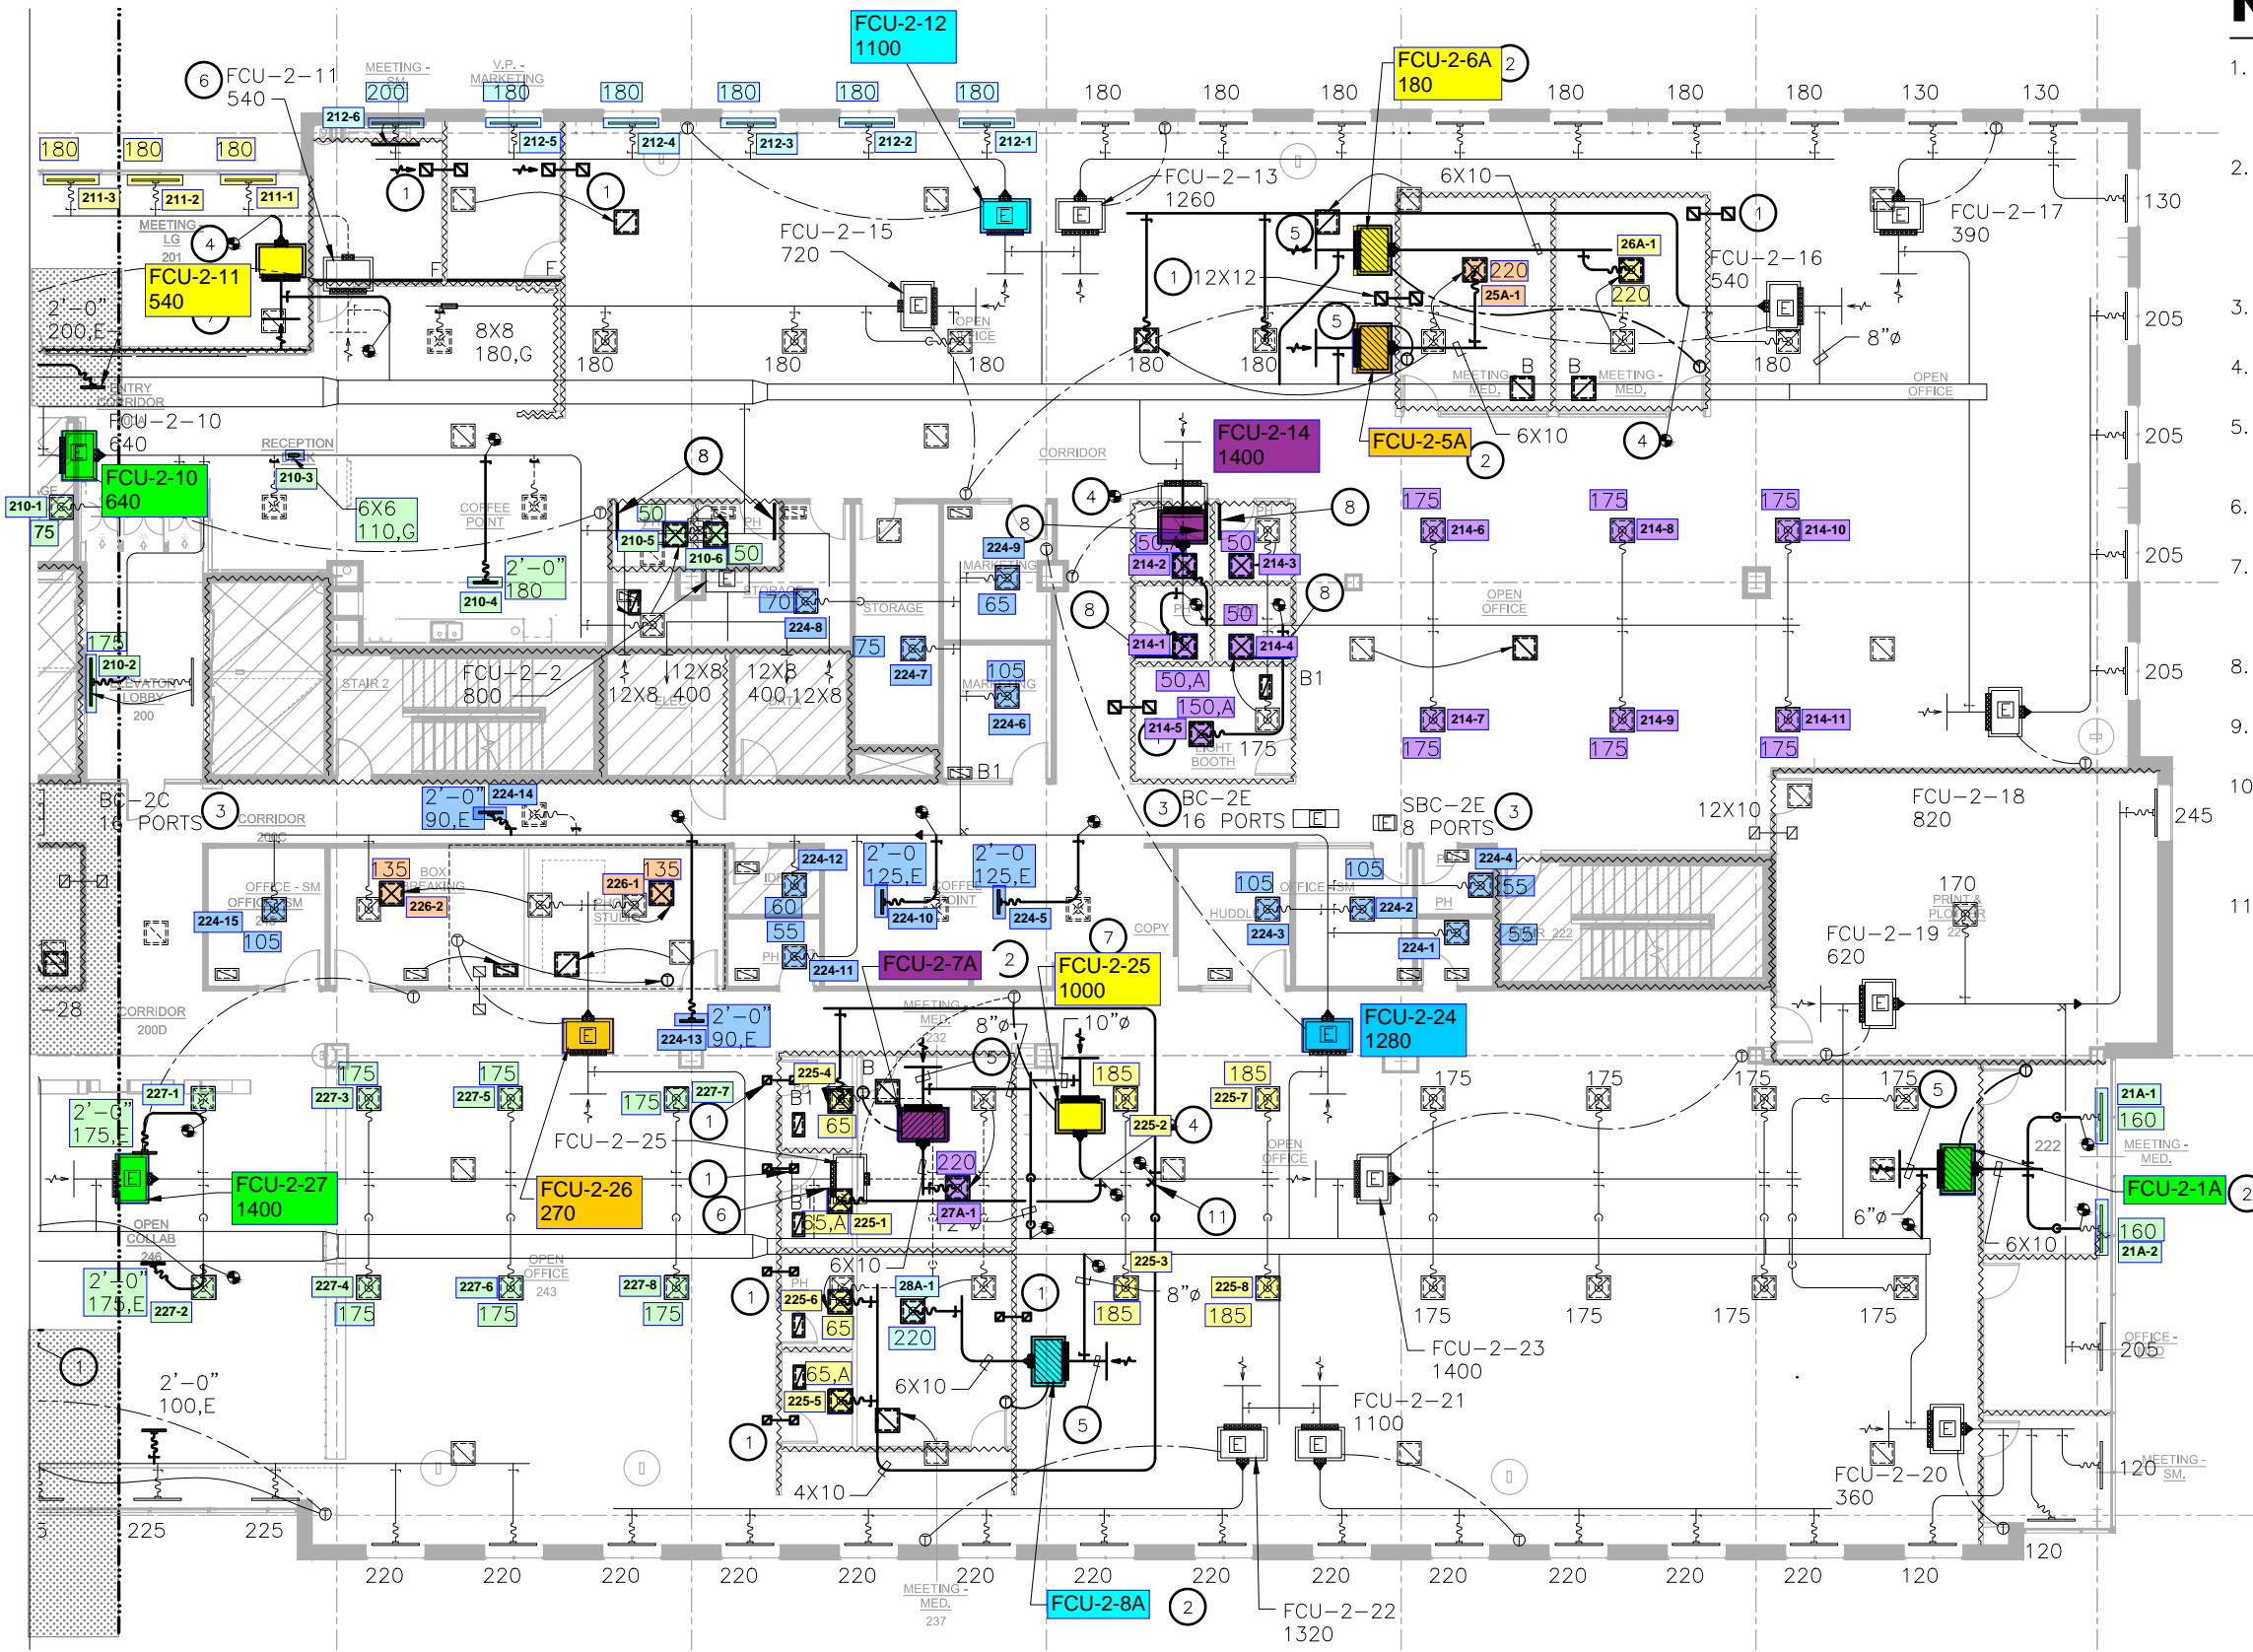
FCU-2-12
1100

FCU-2-6A
180

6 FCU-2-11
540

MEETING - SM.
V.P. - MARKETING

200 180 180 180 180 180 180 180 180 180 180 180 130 130

212-6 212-5 212-4 212-3 212-2 212-1

180 180 180
211-3 211-2 211-1

MEETING LG
201

FCU-2-11
540

FCU-2-13
1260

FCU-2-15
720

6X10

FCU-2-17
390

130

12X12

26A-1
220
25A-1
220

FCU-2-16
540

205

8"ø

2'-0"
200,E

8X8
180,G

180 180 180 180 180 180

OPEN OFFICE

MEETING MED.
MEETING - MED.
B B

OPEN OFFICE

ENTRY CORRIDOR

FCU-2-10
640

RECEPTION

FCU-2-10
640

210-3
210-1
75

6X6
110,G

COFFEE POINT

8

FCU-2-14
1400

FCU-2-5A

6X10

2

4

205

CORRIDOR

50 210-5 210-6 50

2'-0"
180

210-4

224-9

MARKETING

50 214-2 50 214-3

175 214-6 175 214-8 175 214-10

205

70 224-8 65

STORAGE

175

210-2

STAIR 2

FCU-2-2
800

12X8 400 12X8 400 12X8

ELEC

DATA

75 224-7

105 224-6

50

214-1 214-4

OPEN OFFICE

205

ELEVATOR LOBBY
200

50,A
150,A
214-5

B1

LIGHT BOOTH

175

214-7 214-9 214-11
175 175 175

B1

BC-2C
16 PORTS

3

CORRIDOR
200C

2'-0"
90,E

224-14

BC-2E
16 PORTS

SBC-2E
8 PORTS

12X10

FCU-2-18
820

245

OFFICE - SM

135 BOX BREAKING 135 226-1 226-2

224-15 105

PHONE STUDIO

224-12

2'-0" 125,E
2'-0" 125,E

COFFEE POINT

224-10 224-5

60 55

IDF

PH

224-11

FCU-2-7A

7

COPY

105 105 OFFICE - SM 224-4 55 224-2 224-3 224-1 55

HUDDLE

PH

STAIR 222

170
PRINT & PLOTTER

FCU-2-19
620

-28

CORRIDOR
200D

FCU-2-25
1000

FCU-2-24
1280

MEETING - MED.
232

8"ø 10"ø

2'-0"
90,E
224-13

175 227-1 175 227-3 175 227-5 175 227-7

2'-0"
175,E

FCU-2-25

B1 225-4 65

185 225-7 185 225-2

175 175 175 175

21A-1
160

MEETING - MED.

222

FCU-2-27
1400

FCU-2-26
270

220 27A-1

OPEN OFFICE

FCU-2-1A

6"ø

6X10

65,A 225-1

11

160
21A-2

OPEN COLLAB
246

OPEN OFFICE
243

227-4 227-6 227-8
175 175 175

2'-0"
175,E
227-2

6X10

28A-1
220

225-6
65

225-3
185

8"ø

225-8
185

175 175 175 175

FCU-2-23
1400

OFFICE - MED.
205

65,A
225-5

6X10

FCU-2-21
1100

2'-0"
100,E

4X10

FCU-2-20
360

MEETING - SM.
120

225 225

220 220 220 220 220 220 220 220 220 220 220 220 220 120

MEETING - MED.
237

FCU-2-8A

FCU-2-22
1320

120

1.
2.
3.
4.
5.
6.
7.
8.
9.
10
11